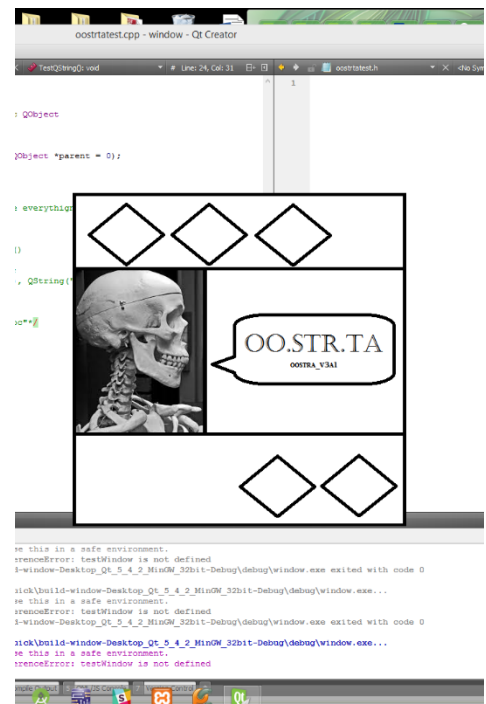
oostrtatest.cpp - window - Qt Creator

TestQString(): void

Line: 24, Col: 31

oostrtatest.h

<No Sym

1

: QObject

QObject *parent = 0);

e everything

()

, QString(

oc"*/

OO.STR.TA

OOSTRA_V3A1

e this in a safe environment.
erenceError: testWindow is not defined
d-window-Desktop_Qt_5_4_2_MinGW_32bit-Debug\debug\window.exe exited with code 0

ick\build-window-Desktop_Qt_5_4_2_MinGW_32bit-Debug\debug\window.exe...
e this in a safe environment.
erenceError: testWindow is not defined
d-window-Desktop_Qt_5_4_2_MinGW_32bit-Debug\debug\window.exe exited with code 0

ick\build-window-Desktop_Qt_5_4_2_MinGW_32bit-Debug\debug\window.exe...
e this in a safe environment.
erenceError: testWindow is not defined